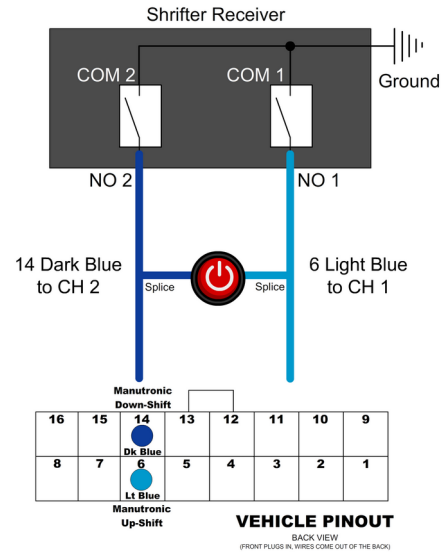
Shrifter Receiver

COM 2

COM 1

Ground

NO 2

NO 1

14 Dark Blue to CH 2

6 Light Blue to CH 1

Splice

Splice

Manutronic Down-Shift

| 16 | 15 | 14 Dk Blue | 13 | 12 | 11 | 10 | 9 |
|---|---|---|---|---|---|---|---|
| 8 | 7 | 6 Lt Blue | 5 | 4 | 3 | 2 | 1 |

Manutronic Up-Shift

VEHICLE PINOUT
BACK VIEW
(FRONT PLUGS IN, WIRES COME OUT OF THE BACK)